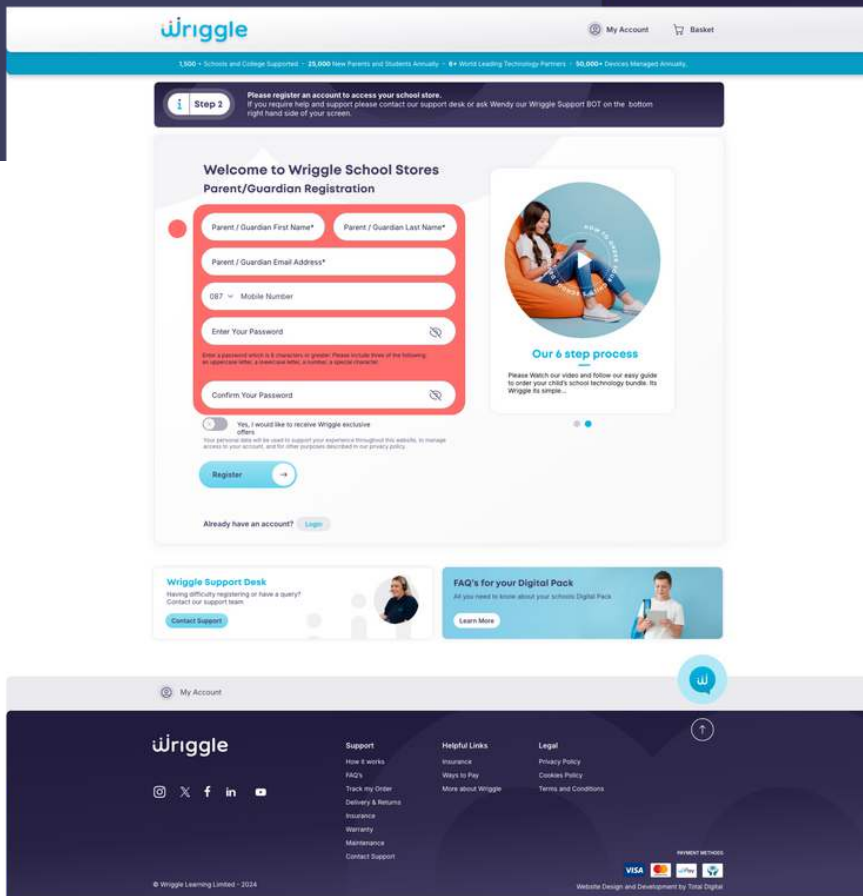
wriggle

My Account

Basket

1,500+ Schools and College Supported · 25,000 New Parents and Students Annually · 6+ World Leading Technology Partners · 50,000+ Devices Managed Annually.

Step 2

Please register an account to access your school store.
If you require help and support please contact our support desk or ask Wendy our Wriggle Support BOT on the bottom right hand side of your screen.

Welcome to Wriggle School Stores
Parent/Guardian Registration

Parent / Guardian First Name*

Parent / Guardian Last Name*

Parent / Guardian Email Address*

087 Mobile Number

Enter Your Password

Enter a password which is 8 characters or greater. Please include three of the following: an uppercase letter, a lowercase letter, a number, a special character.

Confirm Your Password

Yes, I would like to receive Wriggle exclusive offers

Your personal data will be used to support your experience throughout this website, to manage access to your account, and for other purposes described in our privacy policy.

Register

Already have an account? Login

HOW TO ORDER YOUR SCHOOL DIGITAL PACK

Our 6 step process

Please Watch our video and follow our easy guide to order your child's school technology bundle. Its Wriggle its simple...

Wriggle Support Desk
Having difficulty registering or have a query? Contact our support team.

Contact Support

FAQ's for your Digital Pack
All you need to know about your schools Digital Pack

Learn More

My Account

wriggle

Support
How it works
FAQ's
Track my Order
Delivery & Returns
Insurance
Warranty
Maintenance
Contact Support

Helpful Links
Insurance
Ways to Pay
More about Wriggle

Legal
Privacy Policy
Cookies Policy
Terms and Conditions

PAYMENT METHODS

VISA

© Wriggle Learning Limited - 2024

Website Design and Development by Total Digital